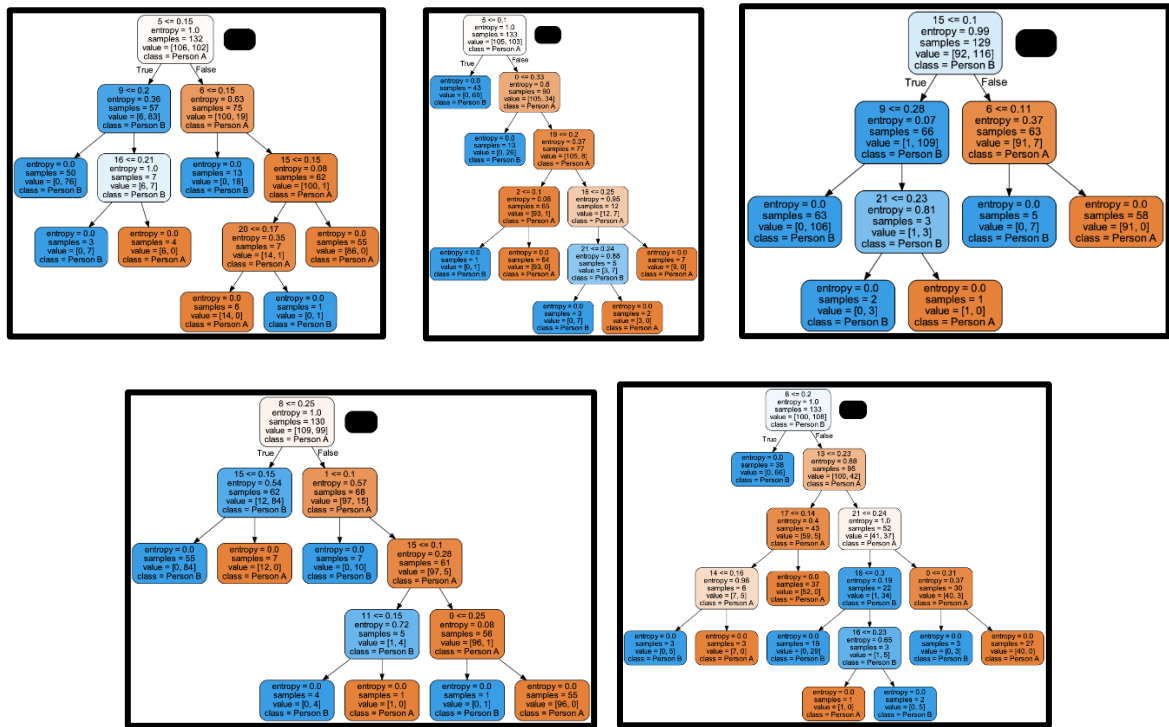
5 <= 0.15
entropy = 1.0
samples = 132
value = [106, 102]
class = Person A

True False

9 <= 0.2
entropy = 0.36
samples = 57
value = [6, 83]
class = Person B

6 <= 0.15
entropy = 0.63
samples = 75
value = [100, 19]
class = Person A

entropy = 0.0
samples = 50
value = [0, 76]
class = Person B

16 <= 0.21
entropy = 1.0
samples = 7
value = [6, 7]
class = Person B

entropy = 0.0
samples = 13
value = [0, 18]
class = Person B

15 <= 0.15
entropy = 0.08
samples = 62
value = [100, 1]
class = Person A

entropy = 0.0
samples = 3
value = [0, 7]
class = Person B

entropy = 0.0
samples = 4
value = [6, 0]
class = Person A

20 <= 0.17
entropy = 0.35
samples = 7
value = [14, 1]
class = Person A

entropy = 0.0
samples = 55
value = [86, 0]
class = Person A

entropy = 0.0
samples = 6
value = [14, 0]
class = Person A

entropy = 0.0
samples = 1
value = [0, 1]
class = Person B

5 <= 0.1
entropy = 1.0
samples = 133
value = [105, 103]
class = Person A

True False

entropy = 0.0
samples = 43
value = [0, 69]
class = Person B

0 <= 0.33
entropy = 0.8
samples = 90
value = [105, 34]
class = Person A

entropy = 0.0
samples = 13
value = [0, 26]
class = Person B

19 <= 0.2
entropy = 0.37
samples = 77
value = [105, 8]
class = Person A

2 <= 0.1
entropy = 0.08
samples = 65
value = [93, 1]
class = Person A

16 <= 0.25
entropy = 0.95
samples = 12
value = [12, 7]
class = Person A

entropy = 0.0
samples = 1
value = [0, 1]
class = Person B

entropy = 0.0
samples = 64
value = [93, 0]
class = Person A

21 <= 0.24
entropy = 0.88
samples = 5
value = [3, 7]
class = Person B

entropy = 0.0
samples = 7
value = [9, 0]
class = Person A

entropy = 0.0
samples = 3
value = [0, 7]
class = Person B

entropy = 0.0
samples = 2
value = [3, 0]
class = Person A

15 <= 0.1
entropy = 0.99
samples = 129
value = [92, 116]
class = Person B

True False

9 <= 0.28
entropy = 0.07
samples = 66
value = [1, 109]
class = Person B

6 <= 0.11
entropy = 0.37
samples = 63
value = [91, 7]
class = Person A

entropy = 0.0
samples = 63
value = [0, 106]
class = Person B

21 <= 0.23
entropy = 0.81
samples = 3
value = [1, 3]
class = Person B

entropy = 0.0
samples = 5
value = [0, 7]
class = Person B

entropy = 0.0
samples = 58
value = [91, 0]
class = Person A

entropy = 0.0
samples = 2
value = [0, 3]
class = Person B

entropy = 0.0
samples = 1
value = [1, 0]
class = Person A

8 <= 0.25
entropy = 1.0
samples = 130
value = [109, 99]
class = Person A

True False

15 <= 0.15
entropy = 0.54
samples = 62
value = [12, 84]
class = Person B

1 <= 0.1
entropy = 0.57
samples = 68
value = [97, 15]
class = Person A

entropy = 0.0
samples = 55
value = [0, 84]
class = Person B

entropy = 0.0
samples = 7
value = [12, 0]
class = Person A

entropy = 0.0
samples = 7
value = [0, 10]
class = Person B

15 <= 0.1
entropy = 0.28
samples = 61
value = [97, 5]
class = Person A

11 <= 0.15
entropy = 0.72
samples = 5
value = [1, 4]
class = Person B

0 <= 0.25
entropy = 0.08
samples = 56
value = [96, 1]
class = Person A

entropy = 0.0
samples = 4
value = [0, 4]
class = Person B

entropy = 0.0
samples = 1
value = [1, 0]
class = Person A

entropy = 0.0
samples = 1
value = [0, 1]
class = Person B

entropy = 0.0
samples = 55
value = [96, 0]
class = Person A

8 <= 0.2
entropy = 1.0
samples = 133
value = [100, 108]
class = Person B

True False

entropy = 0.0
samples = 38
value = [0, 66]
class = Person B

13 <= 0.23
entropy = 0.88
samples = 95
value = [100, 42]
class = Person A

17 <= 0.14
entropy = 0.4
samples = 43
value = [59, 5]
class = Person A

21 <= 0.24
entropy = 1.0
samples = 52
value = [41, 37]
class = Person A

14 <= 0.16
entropy = 0.96
samples = 6
value = [7, 5]
class = Person A

entropy = 0.0
samples = 37
value = [52, 0]
class = Person A

18 <= 0.3
entropy = 0.19
samples = 22
value = [1, 34]
class = Person B

0 <= 0.31
entropy = 0.37
samples = 30
value = [40, 3]
class = Person A

entropy = 0.0
samples = 3
value = [0, 5]
class = Person B

entropy = 0.0
samples = 3
value = [7, 0]
class = Person A

entropy = 0.0
samples = 19
value = [0, 29]
class = Person B

16 <= 0.23
entropy = 0.65
samples = 3
value = [1, 5]
class = Person B

entropy = 0.0
samples = 3
value = [0, 3]
class = Person B

entropy = 0.0
samples = 27
value = [40, 0]
class = Person A

entropy = 0.0
samples = 1
value = [1, 0]
class = Person A

entropy = 0.0
samples = 2
value = [0, 5]
class = Person B